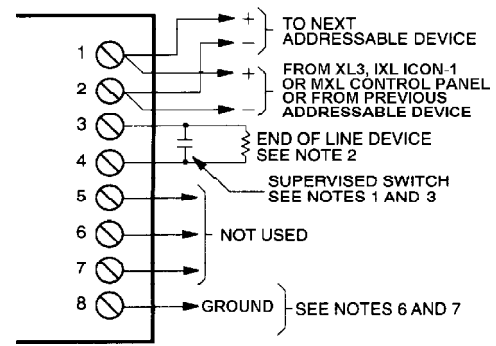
1
2
3
4
5
6
7
8

+
−
TO NEXT ADDRESSABLE DEVICE

+
−
FROM XL3, IXL ICON-1 OR MXL CONTROL PANEL OR FROM PREVIOUS ADDRESSABLE DEVICE

END OF LINE DEVICE SEE NOTE 2

SUPERVISED SWITCH SEE NOTES 1 AND 3

NOT USED

GROUND

SEE NOTES 6 AND 7